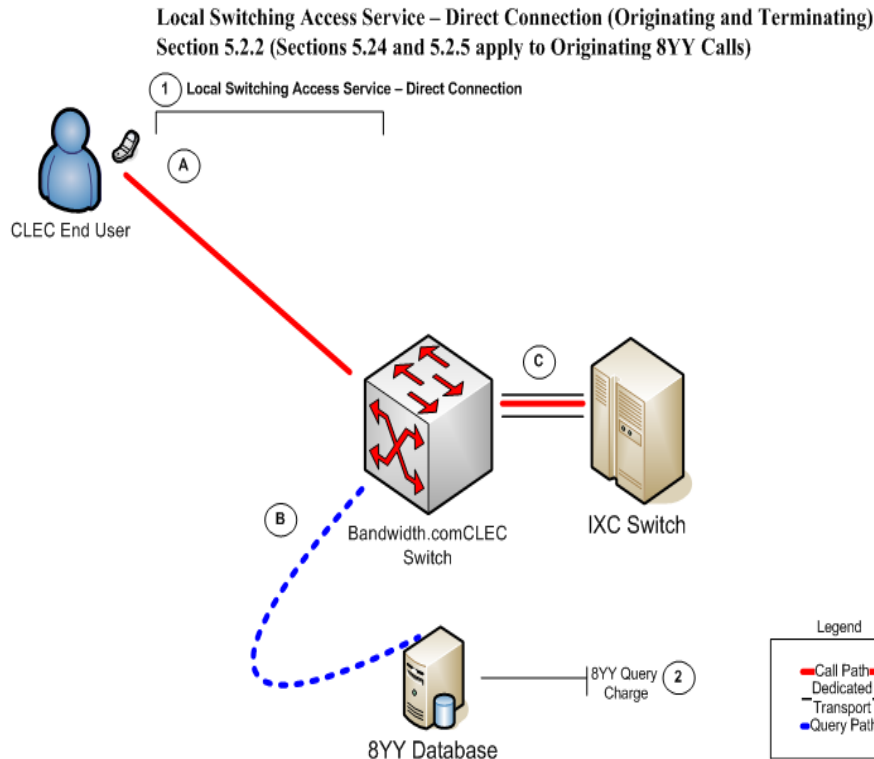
Local Switching Access Service – Direct Connection (Originating and Terminating)
Section 5.2.2 (Sections 5.24 and 5.2.5 apply to Originating 8YY Calls)

1 Local Switching Access Service – Direct Connection

A

CLEC End User

C

B

Bandwidth.comCLEC Switch

IXC Switch

8YY Query Charge

2

8YY Database

Legend
Call Path
Dedicated Transport
Query Path